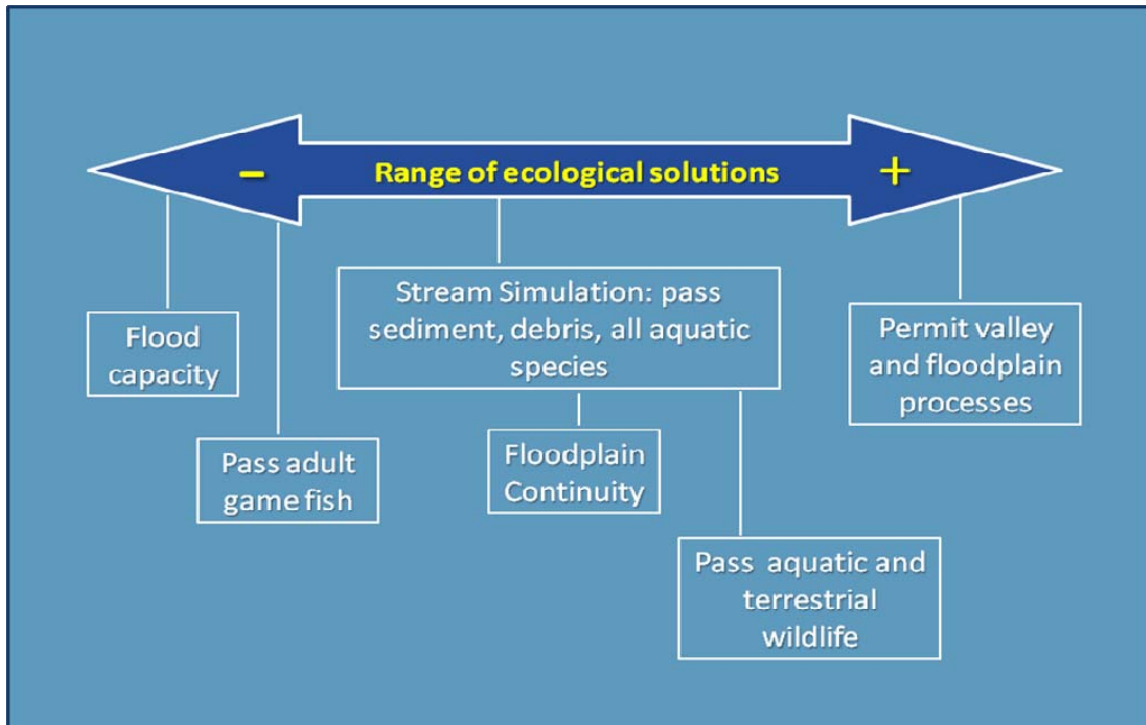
– Range of ecological solutions +

Flood capacity

Pass adult game fish

Stream Simulation: pass sediment, debris, all aquatic species

Floodplain Continuity

Pass aquatic and terrestrial wildlife

Permit valley and floodplain processes